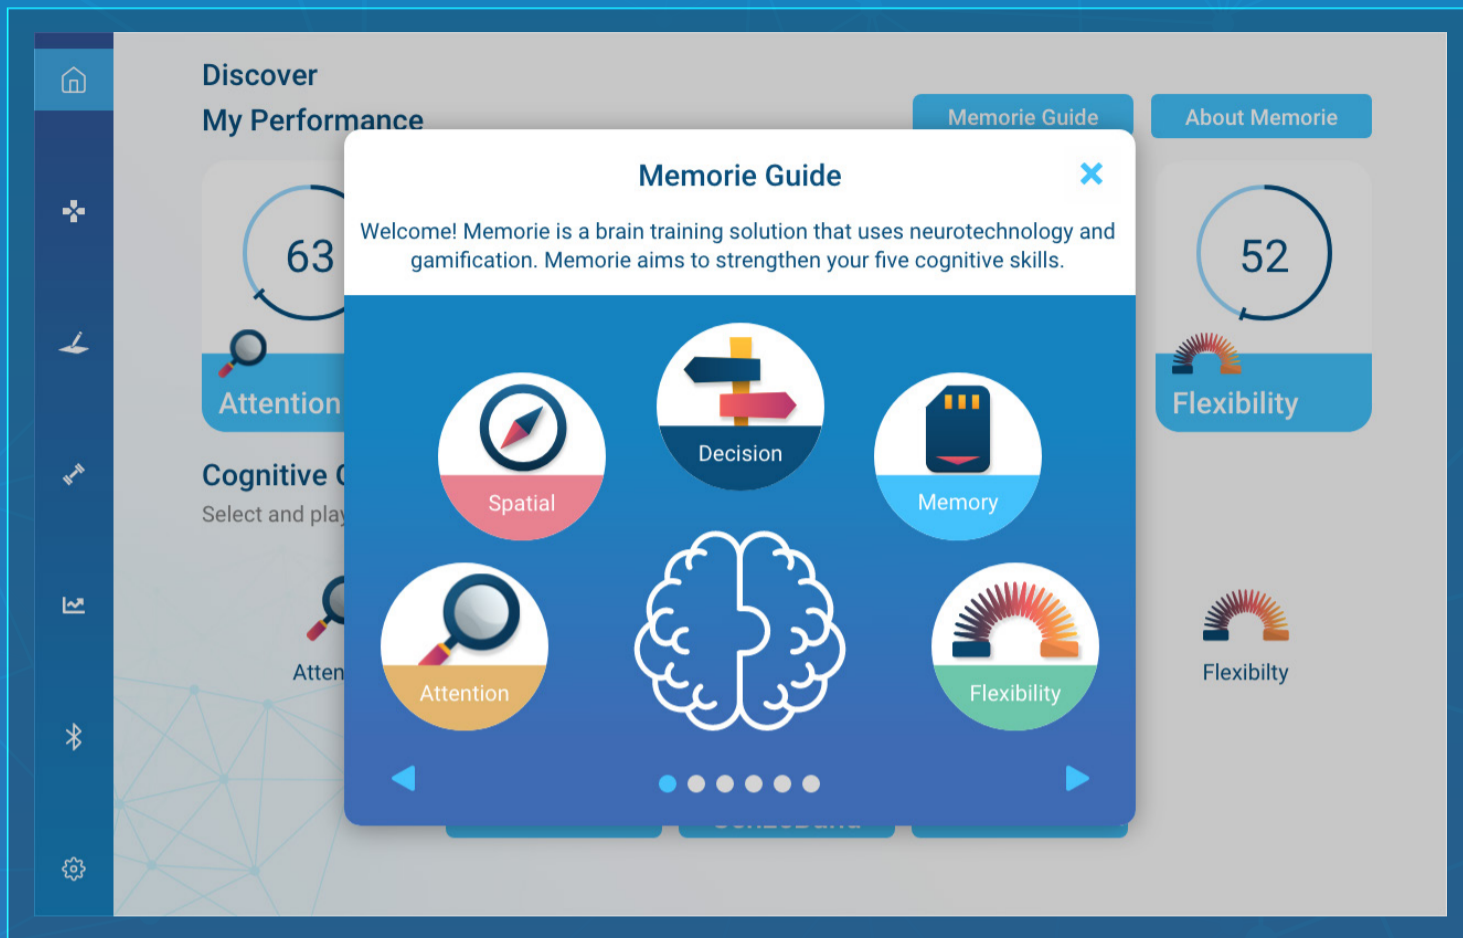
Discover
My Performance

Memorie Guide
About Memorie

63
Attention

52
Flexibility

Cognitive
Select and play

Atten

Flexibilty

Memorie Guide
×

Welcome! Memorie is a brain training solution that uses neurotechnology and gamification. Memorie aims to strengthen your five cognitive skills.

Decision
Spatial
Memory
Attention
Flexibility